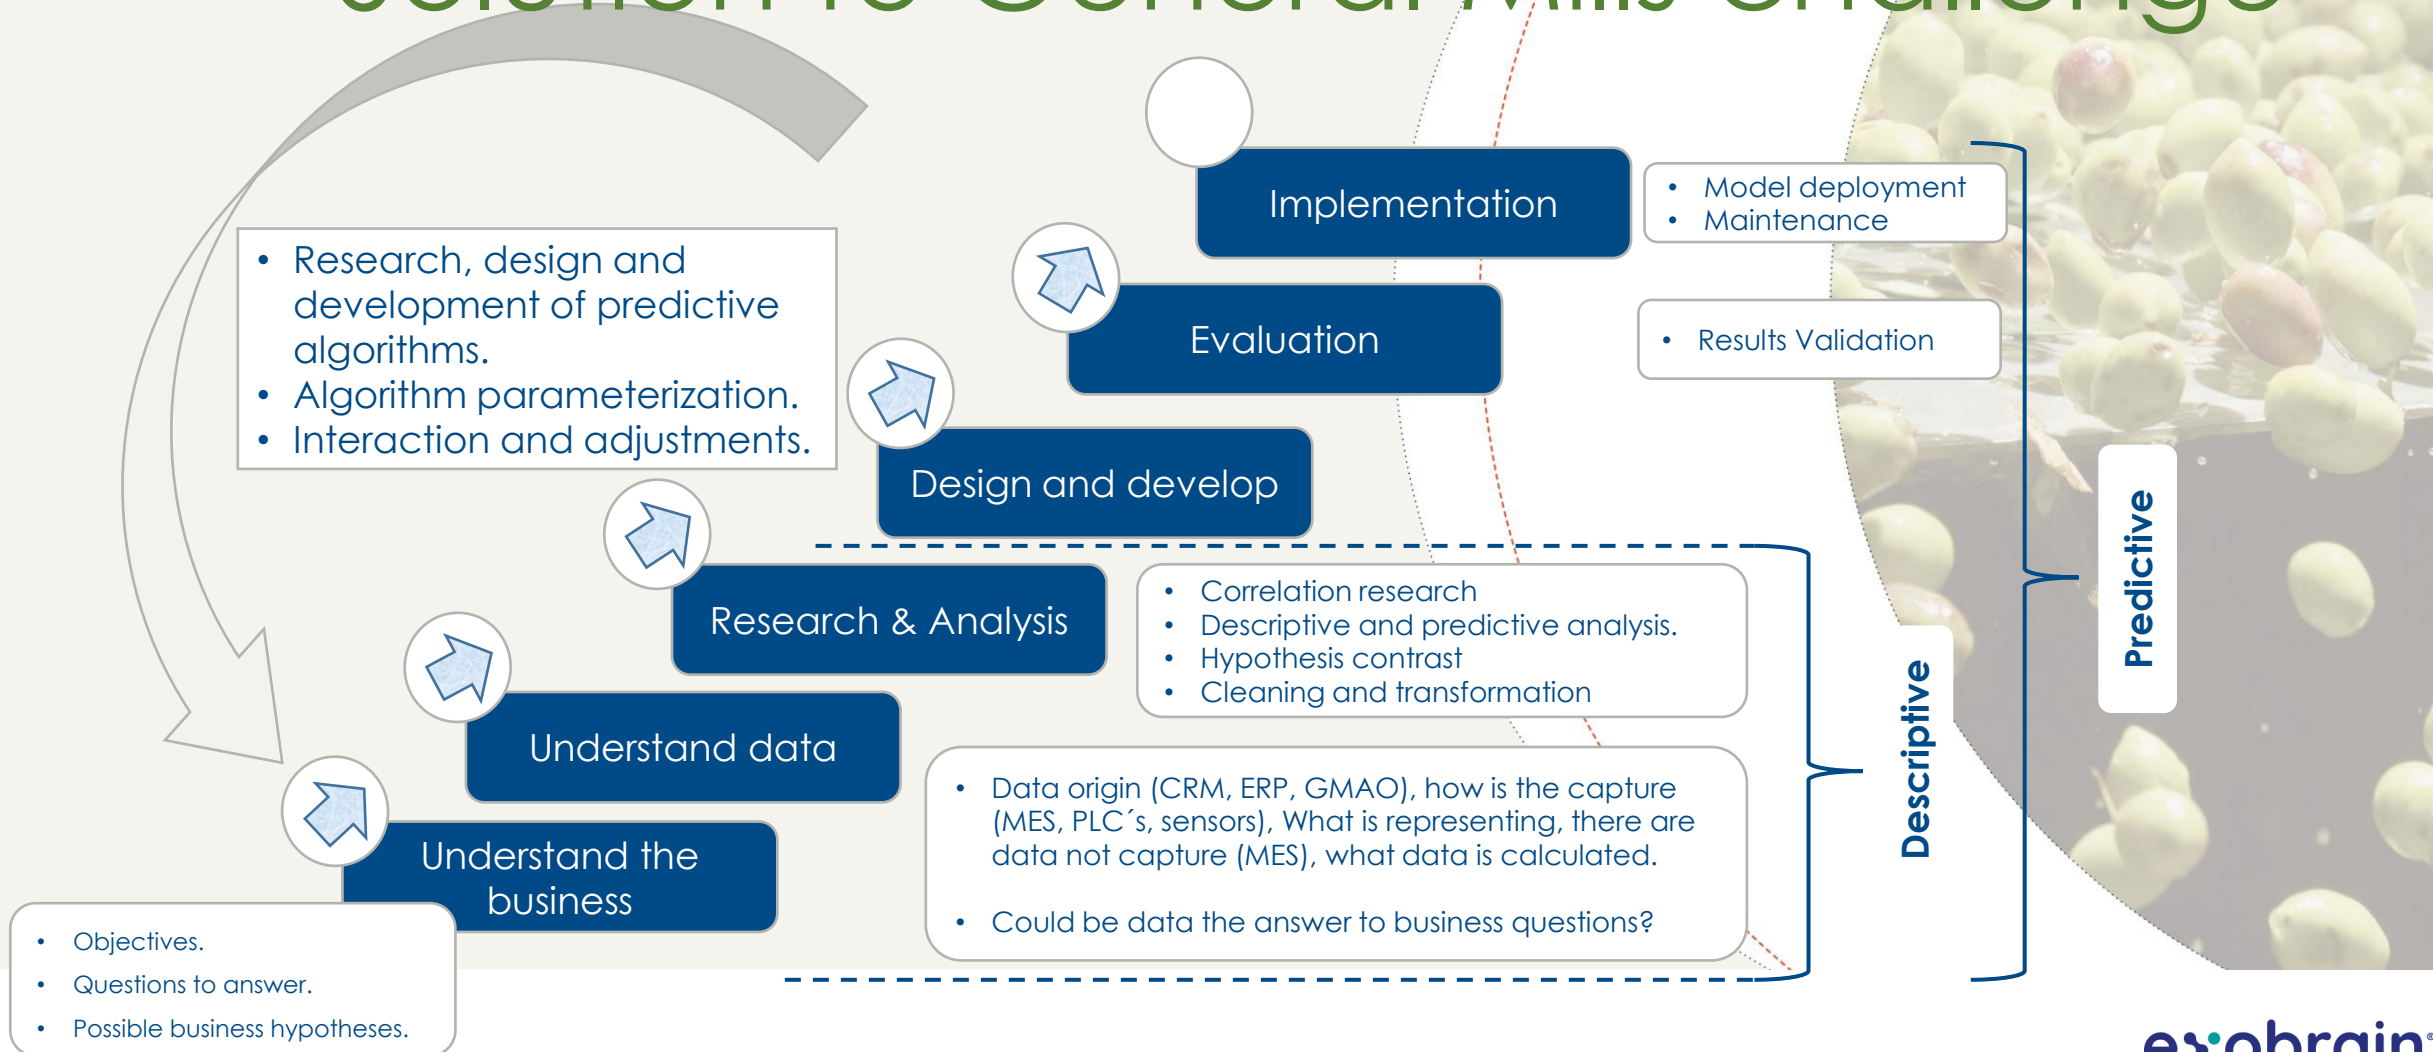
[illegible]

Implementation

• Model deployment
• Maintenance

Evaluation

• Results Validation

• Research, design and development of predictive algorithms.
• Algorithm parameterization.
• Interaction and adjustments.

Design and develop

Research & Analysis

• Correlation research
• Descriptive and predictive analysis.
• Hypothesis contrast
• Cleaning and transformation

Understand data

• Data origin (CRM, ERP, GMAO), how is the capture (MES, PLC´s, sensors), What is representing, there are data not capture (MES), what data is calculated.

• Could be data the answer to business questions?

Understand the business

• Objectives.
• Questions to answer.
• Possible business hypotheses.

Descriptive

Predictive

exobrain